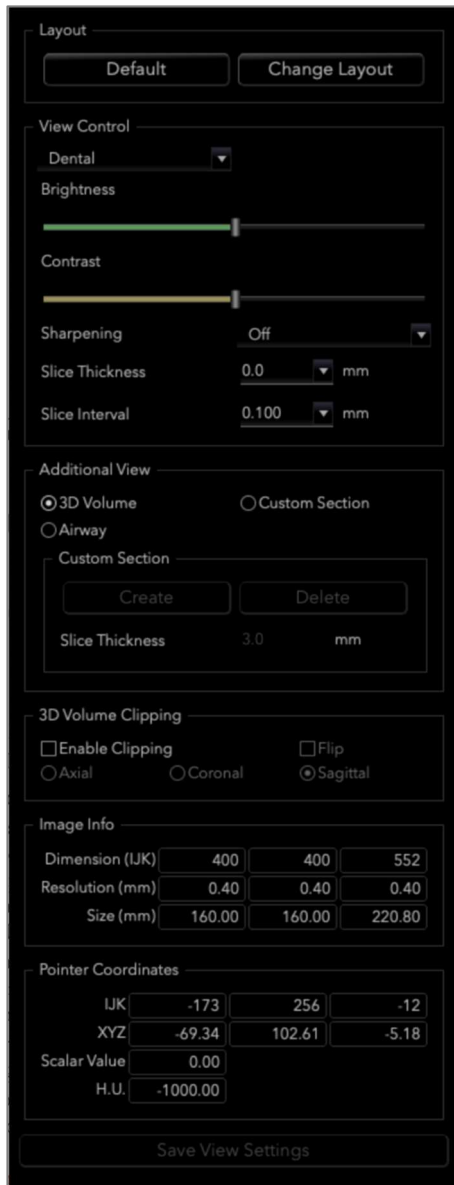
Layout

Default

Change Layout

View Control

Dental

Brightness

Contrast

Sharpening

Off

Slice Thickness

0.0

mm

Slice Interval

0.100

mm

Additional View

3D Volume

Custom Section

Airway

Custom Section

Create

Delete

Slice Thickness

3.0

mm

3D Volume Clipping

Enable Clipping

Flip

Axial

Coronal

Sagittal

Image Info

| | | | |
|---|---|---|---|
| Dimension (IJK) | 400 | 400 | 552 |
| Resolution (mm) | 0.40 | 0.40 | 0.40 |
| Size (mm) | 160.00 | 160.00 | 220.80 |

Pointer Coordinates

| | | | |
|---|---|---|---|
| IJK | -173 | 256 | -12 |
| XYZ | -69.34 | 102.61 | -5.18 |
| Scalar Value | 0.00 | | |
| H.U. | -1000.00 | | |

Save View Settings